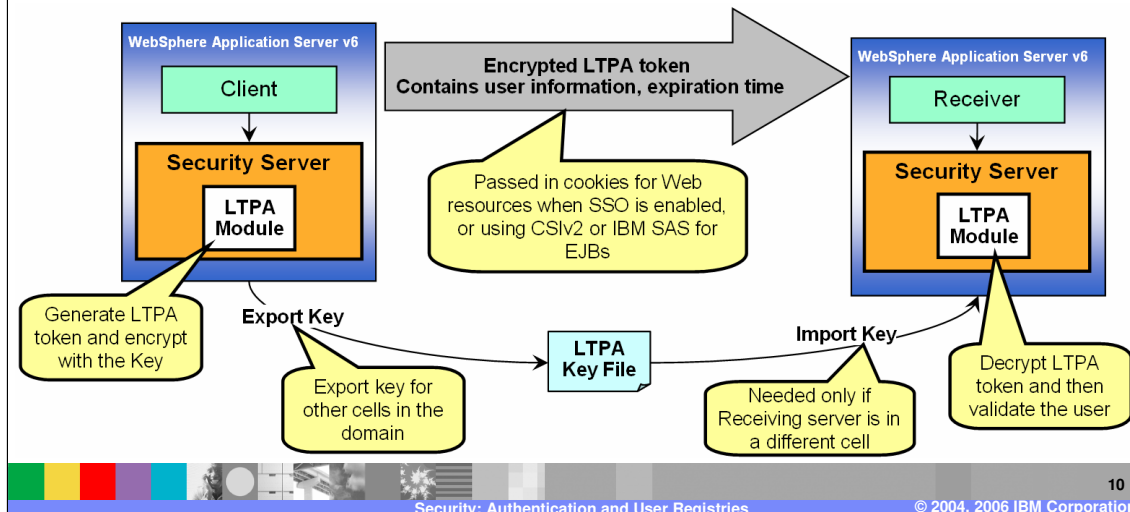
WebSphere Application Server v6

Client

Security Server

LTPA Module

Encrypted LTPA token
Contains user information, expiration time

Passed in cookies for Web resources when SSO is enabled, or using CSIv2 or IBM SAS for EJBs

WebSphere Application Server v6

Receiver

Security Server

LTPA Module

Generate LTPA token and encrypt with the Key

Export Key

LTPA Key File

Import Key

Export key for other cells in the domain

Needed only if Receiving server is in a different cell

Decrypt LTPA token and then validate the user

10

Security: Authentication and User Registries

© 2004, 2006 IBM Corporation